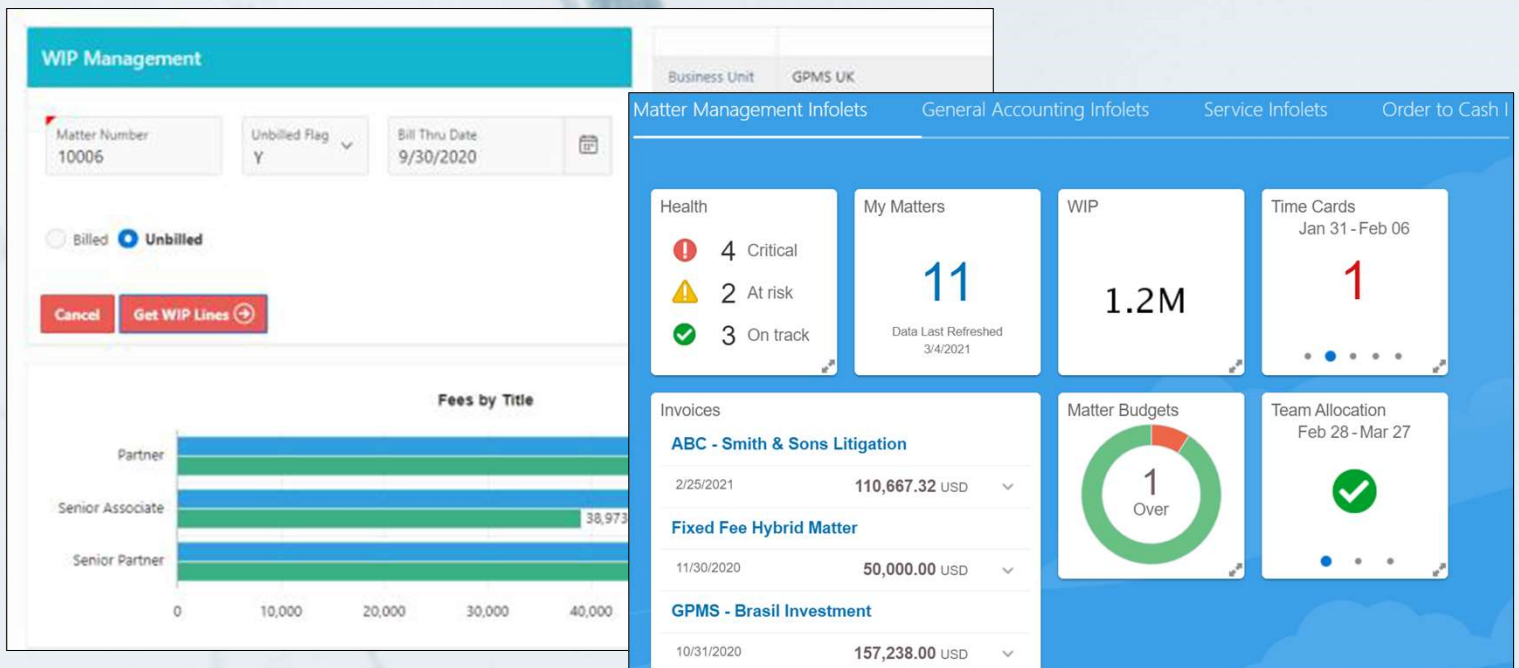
WIP Management

Matter Number
10006

Unbilled Flag
Y

Bill Thru Date
9/30/2020

Billed Unbilled

Cancel Get WIP Lines

Fees by Title

Partner
Senior Associate
Senior Partner

38,973

0 10,000 20,000 30,000 40,000

Business Unit GPMS UK

Matter Management Infolets General Accounting Infolets Service Infolets Order to Cash I

Health
4 Critical
2 At risk
3 On track

My Matters
11
Data Last Refreshed
3/4/2021

WIP
1.2M

Time Cards
Jan 31 - Feb 06
1

Invoices
ABC - Smith & Sons Litigation
2/25/2021 110,667.32 USD
Fixed Fee Hybrid Matter
11/30/2020 50,000.00 USD
GPMS - Brasil Investment
10/31/2020 157,238.00 USD

Matter Budgets
1
Over

Team Allocation
Feb 28 - Mar 27